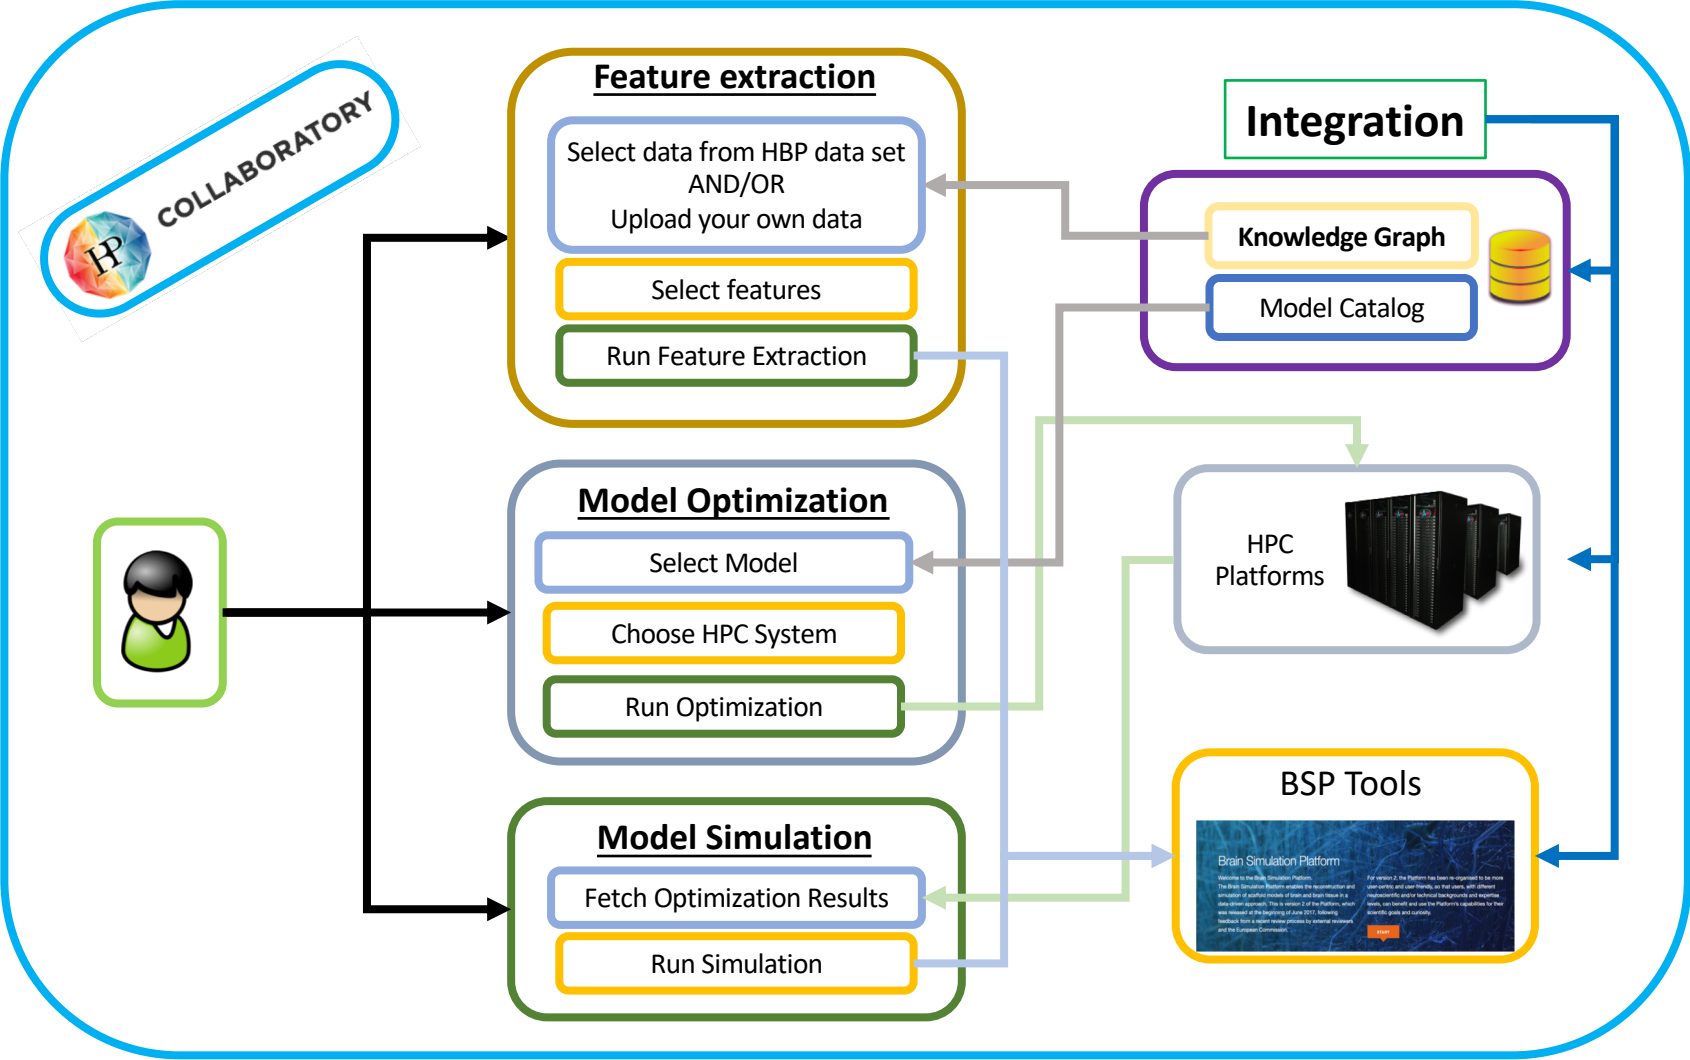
HBP COLLABORATORY

Feature extraction

Select data from HBP data set
AND/OR
Upload your own data

Select features

Run Feature Extraction

Integration

Knowledge Graph

Model Catalog

Model Optimization

Select Model

Choose HPC System

Run Optimization

HPC Platforms

Model Simulation

Fetch Optimization Results

Run Simulation

BSP Tools

Brain Simulation Platform

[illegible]